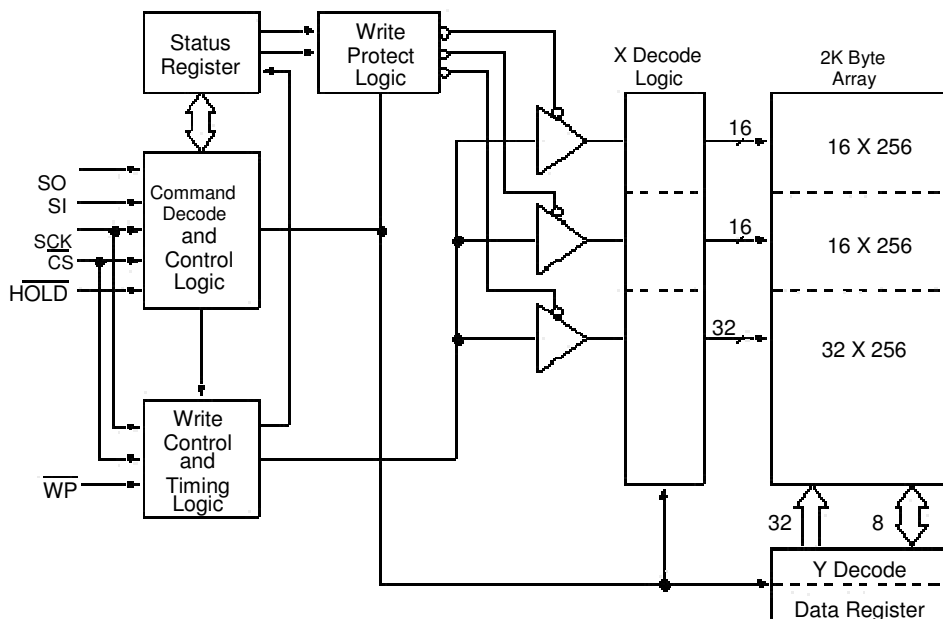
Status Register

Write Protect Logic

X Decode Logic

2K Byte Array

SO
SI
SCK
$\overline{CS}$
$\overline{HOLD}$

Command Decode and Control Logic

16
16 X 256
16
16 X 256
32
32 X 256

Write Control and Timing Logic

$\overline{WP}$

32
8

Y Decode
Data Register